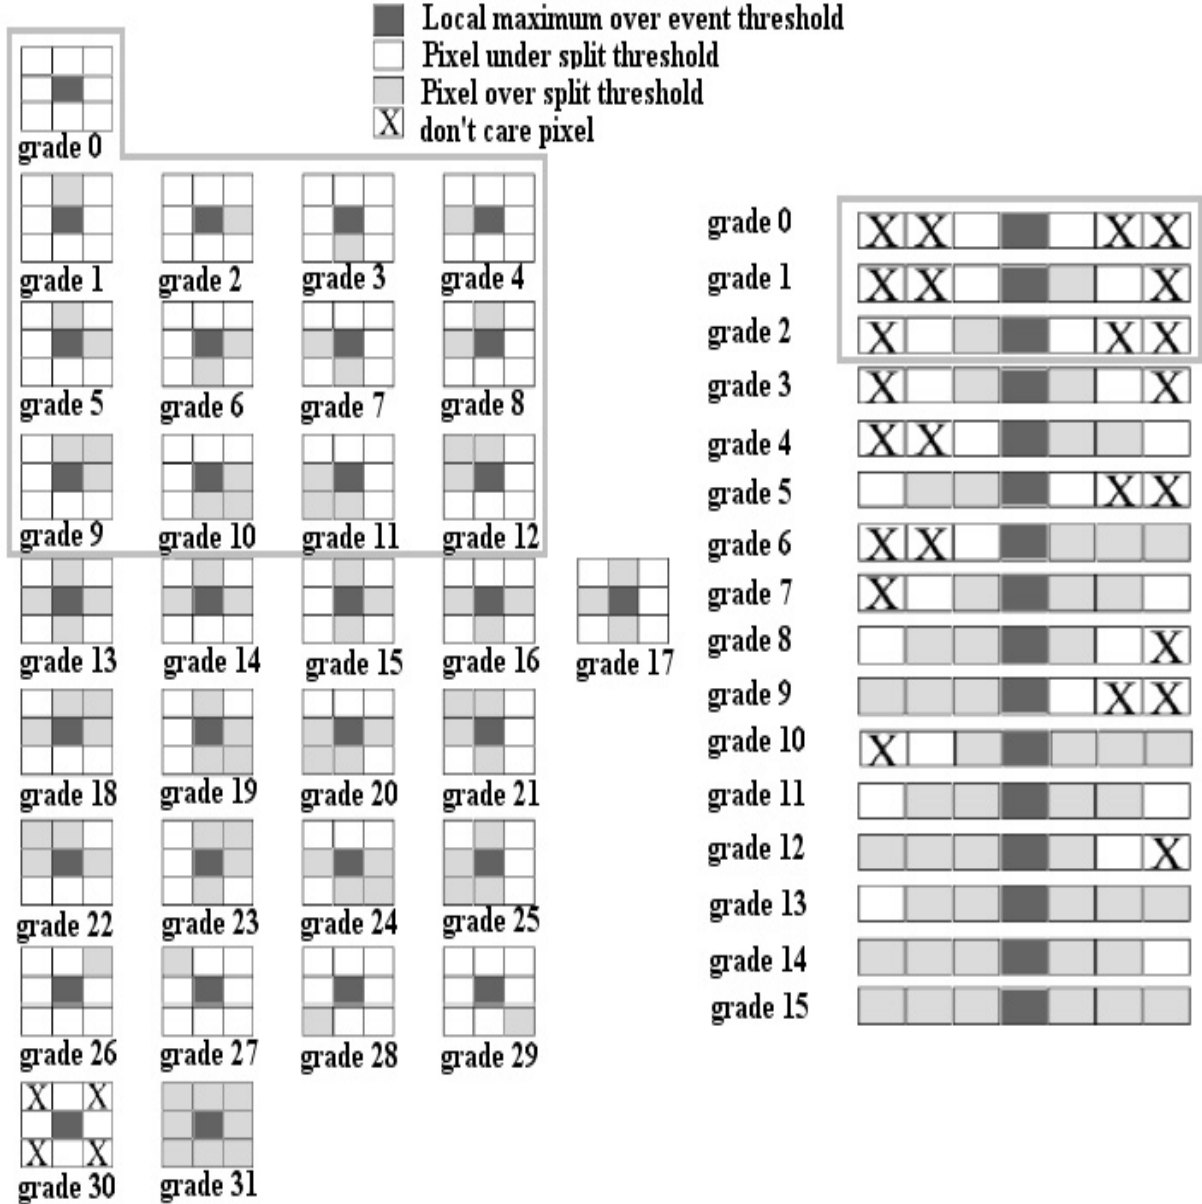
Local maximum over event threshold
Pixel under split threshold
Pixel over split threshold
X don't care pixel

grade 0

grade 1 grade 2 grade 3 grade 4

grade 5 grade 6 grade 7 grade 8

grade 9 grade 10 grade 11 grade 12

grade 13 grade 14 grade 15 grade 16 grade 17

grade 18 grade 19 grade 20 grade 21

grade 22 grade 23 grade 24 grade 25

grade 26 grade 27 grade 28 grade 29

X X
X X
grade 30 grade 31

grade 0 X X X X
grade 1 X X X
grade 2 X X X
grade 3 X X
grade 4 X X
grade 5 X X
grade 6 X X
grade 7 X
grade 8 X
grade 9 X X
grade 10 X
grade 11
grade 12 X
grade 13
grade 14
grade 15